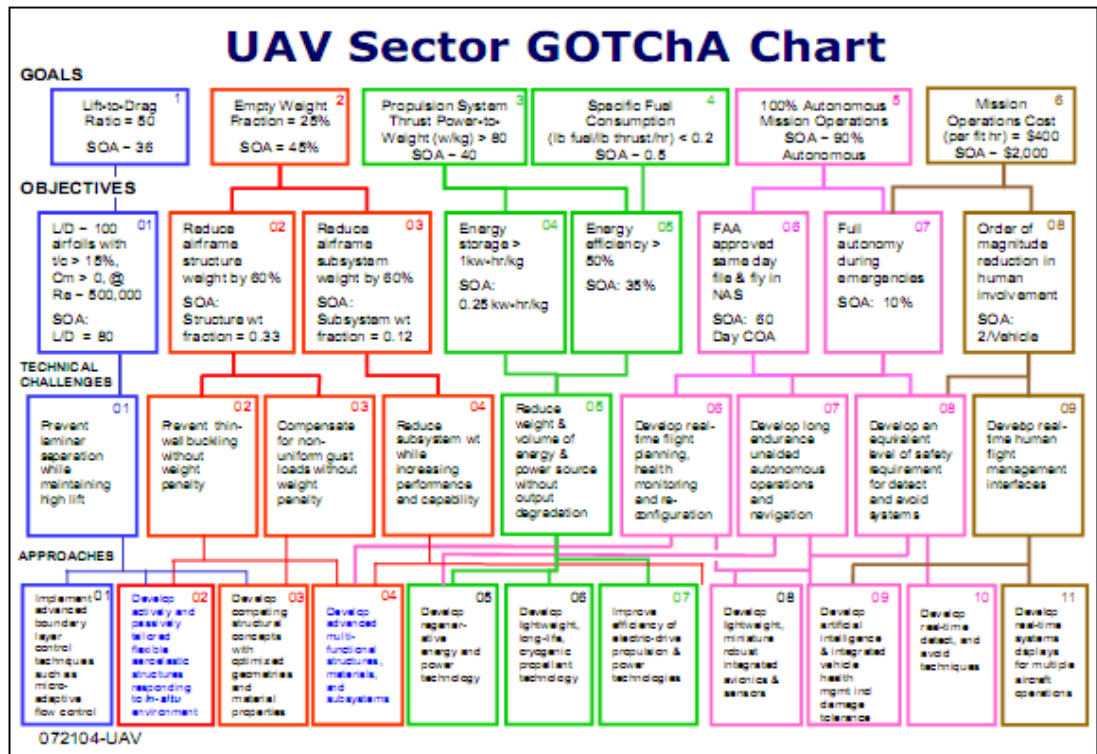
UAV Sector GOTChA Chart

GOALS

1 Lift-to-Drag Ratio = 50

SOA ~ 36

2 Empty Weight Fraction = 25%

SOA ~ 45%

3 Propulsion System Thrust Power-to-Weight (w/kg) > 80

SOA ~ 40

4 Specific Fuel Consumption (lb fuel/lb thrust/hr) < 0.2

SOA ~ 0.5

5 100% Autonomous Mission Operations

SOA ~ 90% Autonomous

6 Mission Operations Cost (per flt hr) = $400

SOA ~ $2,000

OBJECTIVES

01 L/D ~ 100 airfoils with t/c > 15%, Cm > 0, @ Re ~ 500,000

SOA: L/D = 80

02 Reduce airframe structure weight by 60%

SOA: Structure wt fraction = 0.33

03 Reduce airframe subsystem weight by 60%

SOA: Subsystem wt fraction = 0.12

04 Energy storage > 1kw-hr/kg

SOA: 0.25 kw-hr/kg

05 Energy efficiency > 50%

SOA: 35%

06 FAA approved same day file & fly in NAS

SOA: 60 Day COA

07 Full autonomy during emergencies

SOA: 10%

08 Order of magnitude reduction in human involvement

SOA: 2/Vehicle

TECHNICAL CHALLENGES

01 Prevent laminar separation while maintaining high lift

02 Prevent thin-wall buckling without weight penalty

03 Compensate for non-uniform gust loads without weight penalty

04 Reduce subsystem wt while increasing performance and capability

05 Reduce weight & volume of energy & power source without output degradation

06 Develop real-time flight planning, health monitoring and re-configuration

07 Develop long endurance unaided autonomous operations and navigation

08 Develop an equivalent level of safety requirement for detect and avoid systems

09 Develop real-time human flight management interfaces

APPROACHES

01 Implement advanced boundary layer control techniques such as micro-adaptive flow control

02 Develop actively and passively tailored flexible aeroelastic structures responding to in-situ environment

03 Develop competing structural concepts with optimized geometries and material properties

04 Develop advanced multi-functional structures, materials, and subsystems

05 Develop regener-ative energy and power technology

06 Develop lightweight, long-life, cryogenic propellant technology

07 Improve efficiency of electric-drive propulsion & power technologies

08 Develop lightweight, miniature robust integrated avionics & sensors

09 Develop artificial intelligence & integrated vehicle health mgmt incl damage tolerance

10 Develop real-time detect, and avoid techniques

11 Develop real-time systems displays for multiple aircraft operations

072104-UAV